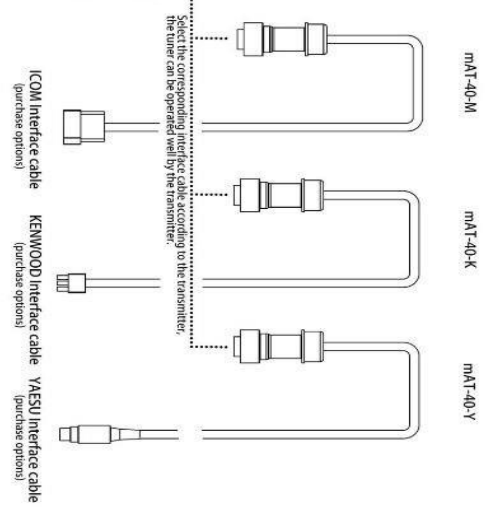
Select the corresponding interface cable according to the transmitter, the tuner can be operated well by the transmitter.

mAT-40-M

mAT-40-K

mAT-40-Y

ICOM Interface cable
(purchase options)

KENWOOD Interface cable
(purchase options)

YAESU Interface cable
(purchase options)